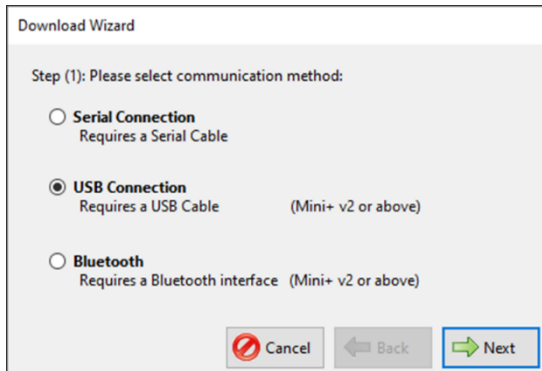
Download Wizard

Step (1): Please select communication method:

Serial Connection
Requires a Serial Cable

USB Connection
Requires a USB Cable (Mini+ v2 or above)

Bluetooth
Requires a Bluetooth interface (Mini+ v2 or above)

Cancel Back Next